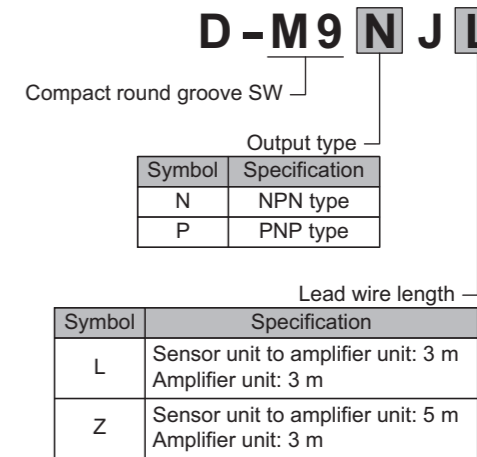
D – M9 N J L

Compact round groove SW

Output type

| Symbol | Specification |
|---|---|
| N | NPN type |
| P | PNP type |

Lead wire length

| Symbol | Specification |
|---|---|
| L | Sensor unit to amplifier unit: 3 m<br>Amplifier unit: 3 m |
| Z | Sensor unit to amplifier unit: 5 m<br>Amplifier unit: 3 m |